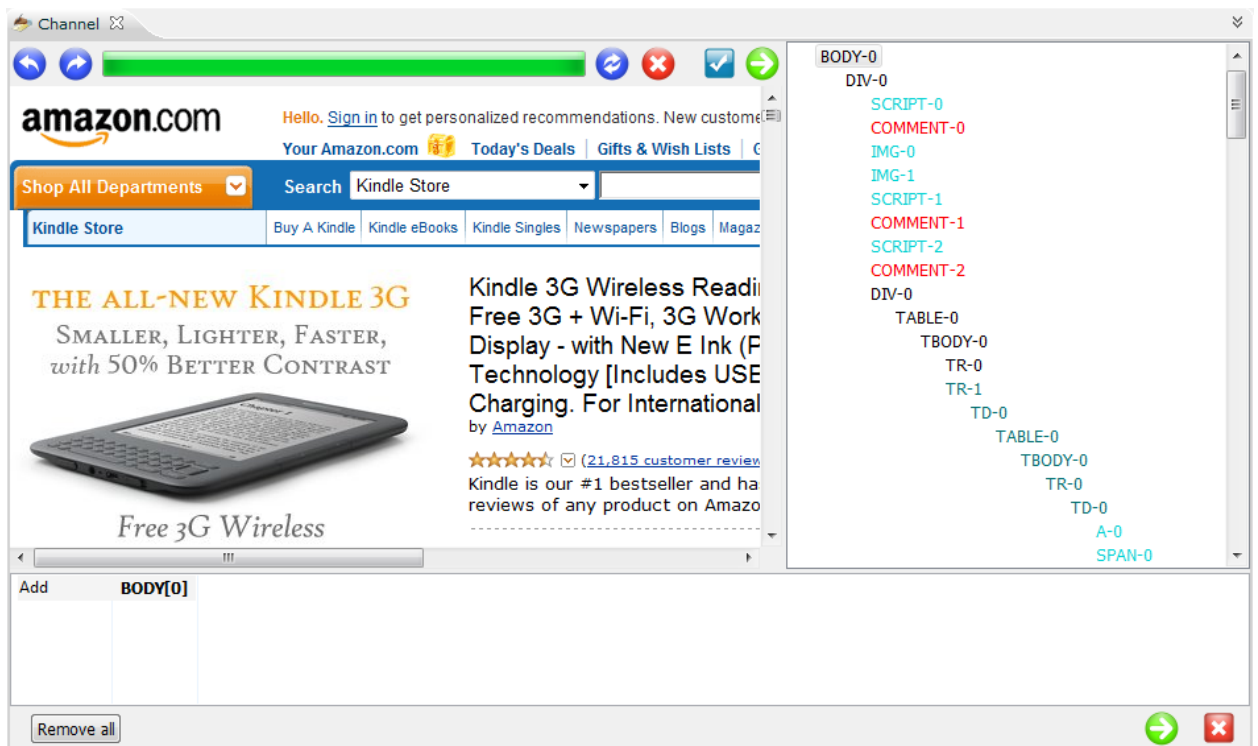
Channel

amazon.com

Hello. Sign in to get personalized recommendations. New custome

Your Amazon.com | Today's Deals | Gifts & Wish Lists | G

Shop All Departments

Search Kindle Store

Kindle Store | Buy A Kindle | Kindle eBooks | Kindle Singles | Newspapers | Blogs | Magaz

THE ALL-NEW KINDLE 3G
SMALLER, LIGHTER, FASTER,
with 50% BETTER CONTRAST

Free 3G Wireless

Kindle 3G Wireless Readi Free 3G + Wi-Fi, 3G Work Display - with New E Ink (P Technology [Includes USE Charging. For International
by Amazon

(21,815 customer review

Kindle is our #1 bestseller and ha reviews of any product on Amazo

BODY-0
DIV-0
SCRIPT-0
COMMENT-0
IMG-0
IMG-1
SCRIPT-1
COMMENT-1
SCRIPT-2
COMMENT-2
DIV-0
TABLE-0
TBODY-0
TR-0
TR-1
TD-0
TABLE-0
TBODY-0
TR-0
TD-0
A-0
SPAN-0

Add
BODY[0]

Remove all